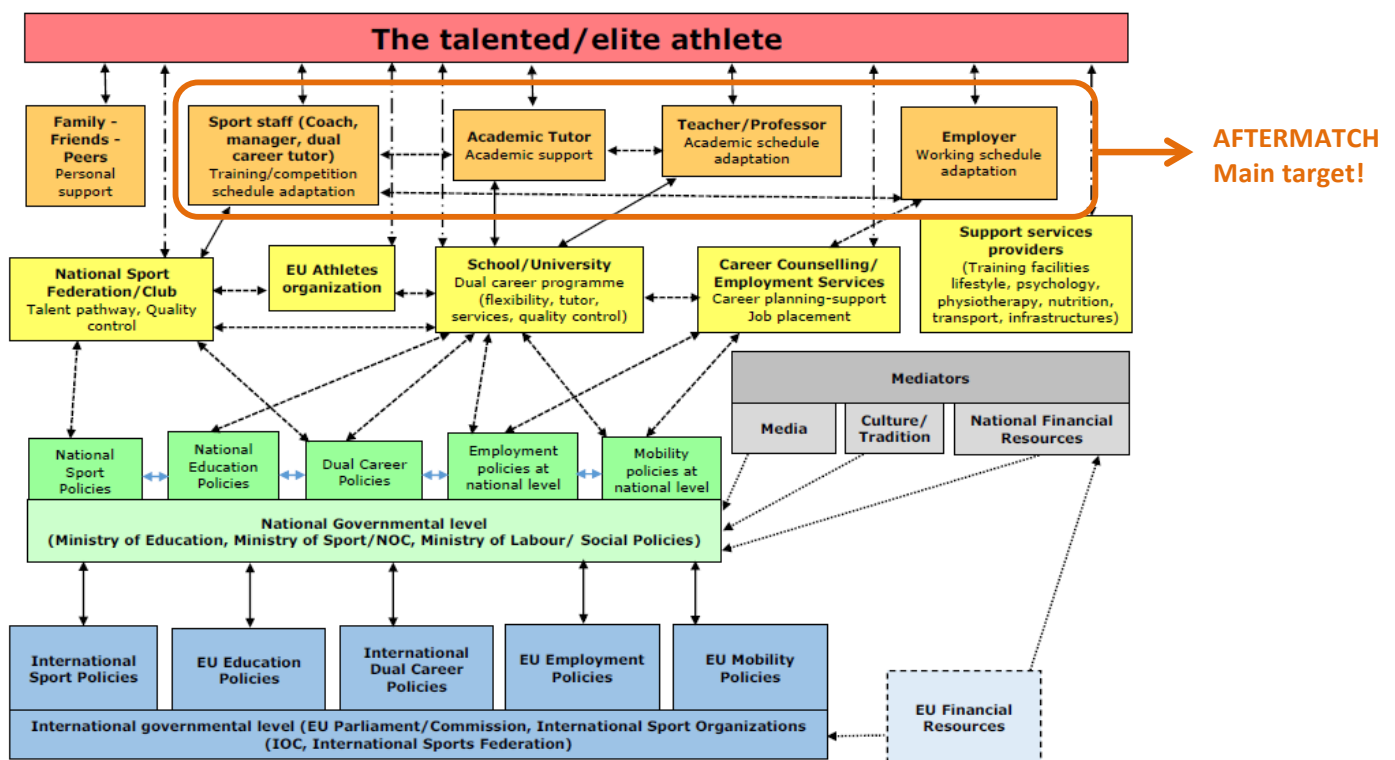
The talented/elite athlete

Family - Friends - Peers
Personal support

Sport staff (Coach, manager, dual career tutor)
Training/competition schedule adaptation

Academic Tutor
Academic support

Teacher/Professor
Academic schedule adaptation

Employer
Working schedule adaptation

AFTERMATCH
Main target!

Support services providers
(Training facilities lifestyle, psychology, physiotherapy, nutrition, transport, infrastructures)

National Sport Federation/Club
Talent pathway, Quality control

EU Athletes organization

School/University
Dual career programme (flexibility, tutor, services, quality control)

Career Counselling/ Employment Services
Career planning-support Job placement

Mediators

Media

Culture/ Tradition

National Financial Resources

National Sport Policies

National Education Policies

Dual Career Policies

Employment policies at national level

Mobility policies at national level

National Governmental level
(Ministry of Education, Ministry of Sport/NOC, Ministry of Labour/ Social Policies)

International Sport Policies

EU Education Policies

International Dual Career Policies

EU Employment Policies

EU Mobility Policies

EU Financial Resources

International governmental level (EU Parliament/Commission, International Sport Organizations (IOC, International Sports Federation)